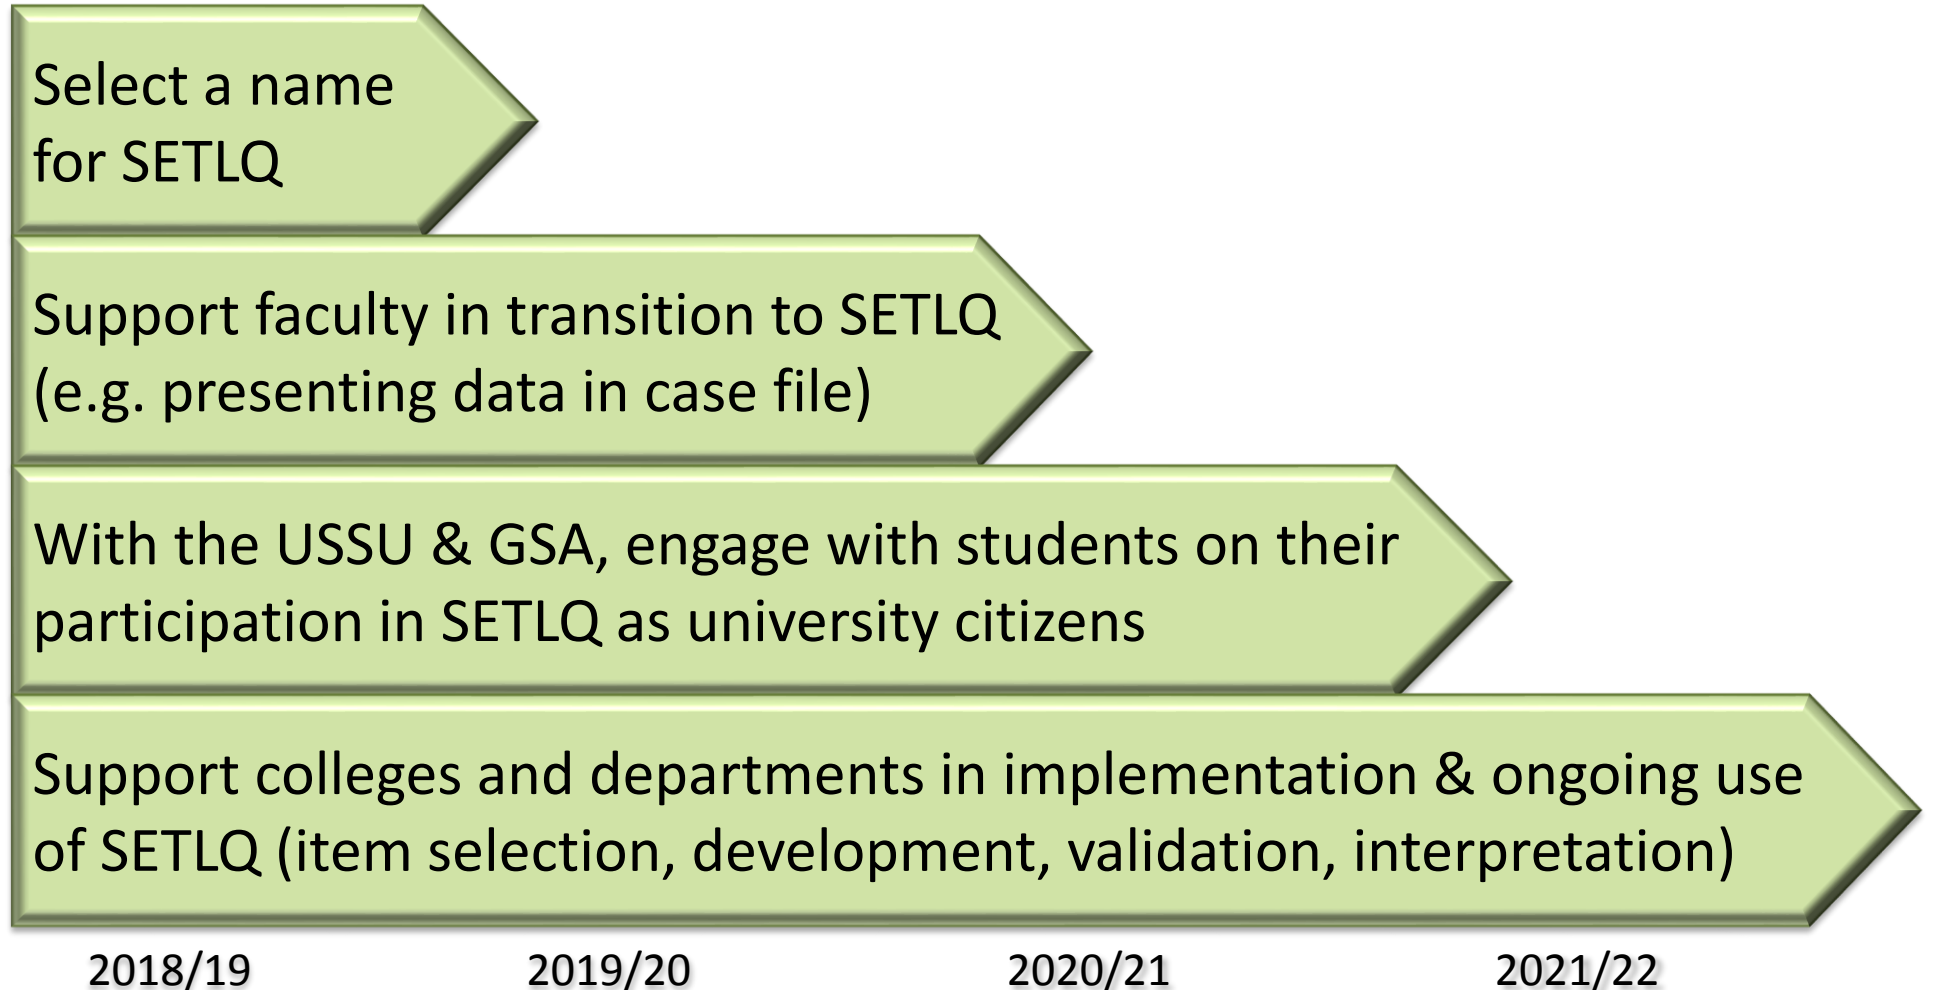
Select a name for SETLQ

Support faculty in transition to SETLQ (e.g. presenting data in case file)

With the USSU & GSA, engage with students on their participation in SETLQ as university citizens

Support colleges and departments in implementation & ongoing use of SETLQ (item selection, development, validation, interpretation)

2018/19

2019/20

2020/21

2021/22